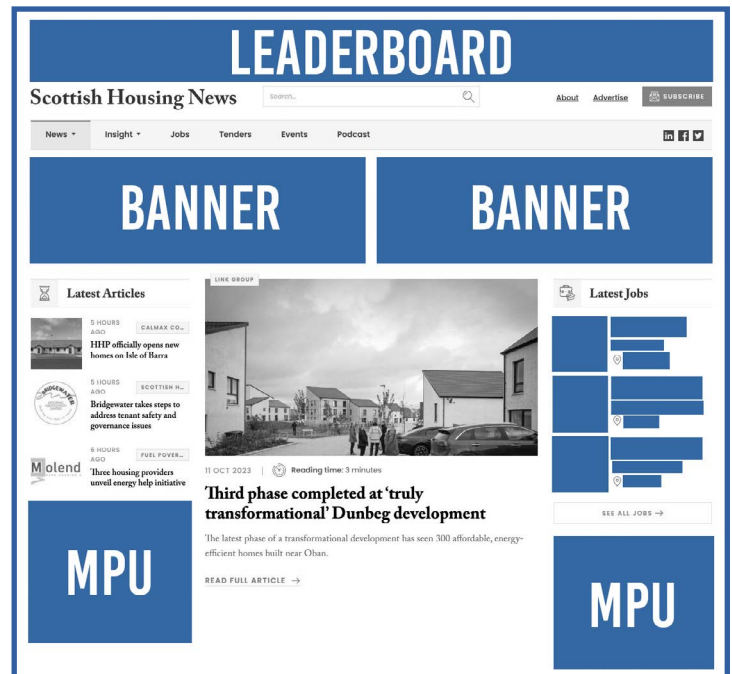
LEADERBOARD

Scottish Housing News

Search...

About Advertise SUBSCRIBE

News ▾ Insight ▾ Jobs Tenders Events Podcast

BANNER

BANNER

Latest Articles

5 HOURS AGO CALMAX CO...
HHP officially opens new homes on Isle of Barra

5 HOURS AGO SCOTTISH H...
Bridgewater takes steps to address tenant safety and governance issues

6 HOURS AGO FUEL POVER...
Three housing providers unveil energy help initiative

MPU

LINK GROUP

11 OCT 2023 | Reading time: 3 minutes

Third phase completed at 'truly transformational' Dunbeg development

The latest phase of a transformational development has seen 300 affordable, energy-efficient homes built near Oban.

READ FULL ARTICLE →

Latest Jobs

SEE ALL JOBS →

MPU